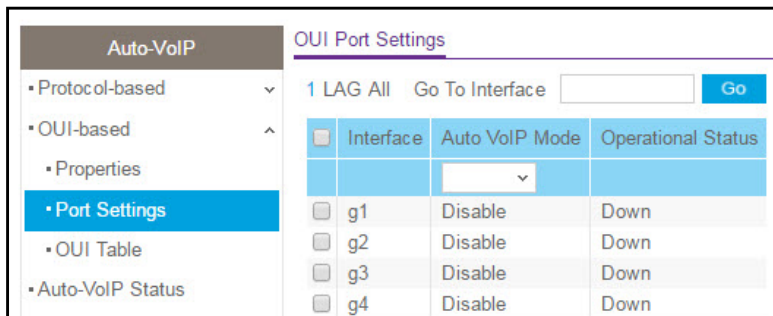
Auto-VoIP

• Protocol-based

• OUI-based

• Properties

• Port Settings

• OUI Table

• Auto-VoIP Status

OUI Port Settings

1 LAG All Go To Interface Go

| | Interface | Auto VoIP Mode | Operational Status |
|---|---|---|---|
| | | | |
| | g1 | Disable | Down |
| | g2 | Disable | Down |
| | g3 | Disable | Down |
| | g4 | Disable | Down |